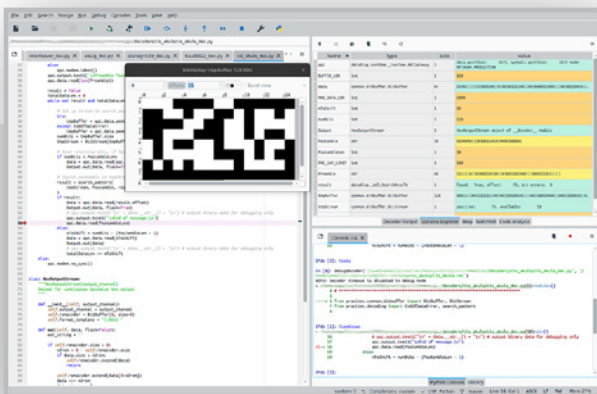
File Edit Search Source Run Debug Consoles Tools View Help

Bitdisplay /Inputbuffer 128x64x

Name Type Size Value

BUFFER_LEN int 1

Output NoOutputStream

Decoder Output Variable Explorer Help Sublime Code Analysis

Console 1/A

In [8]: Tools

In [9]: debugdecoder

In [10]: Continue

IPython console History